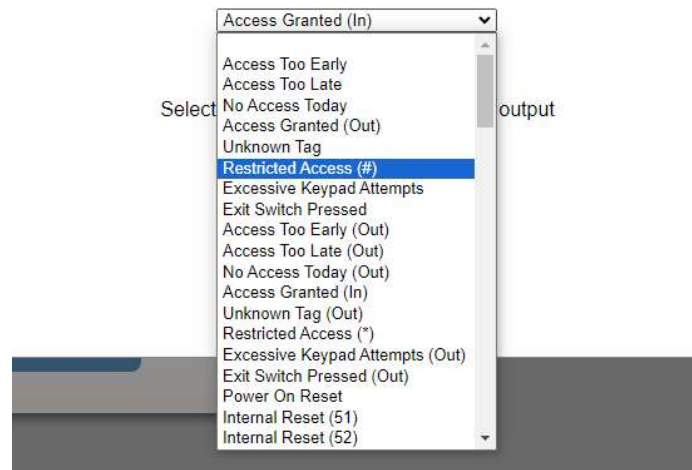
Access Granted (In)

Select

Access Too Early
Access Too Late
No Access Today
Access Granted (Out)
Unknown Tag
Restricted Access (#)
Excessive Keypad Attempts
Exit Switch Pressed
Access Too Early (Out)
Access Too Late (Out)
No Access Today (Out)
Access Granted (In)
Unknown Tag (Out)
Restricted Access (*)
Excessive Keypad Attempts (Out)
Exit Switch Pressed (Out)
Power On Reset
Internal Reset (51)
Internal Reset (52)

output